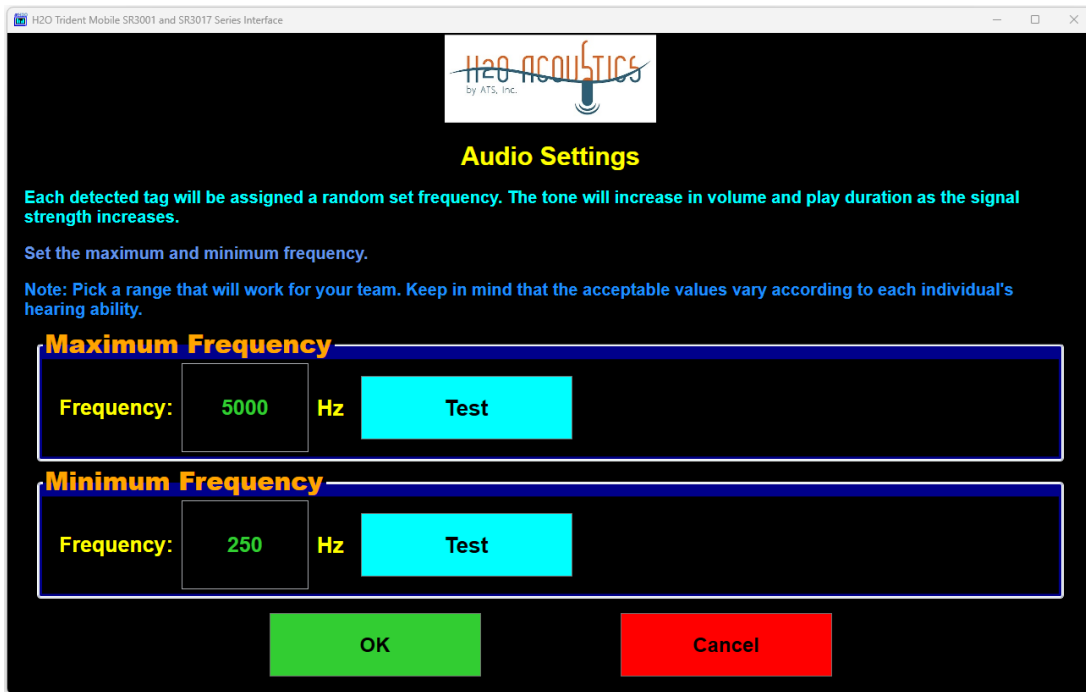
H2O Trident Mobile SR3001 and SR3017 Series Interface

H2O ACOUSTICS
by ATS, Inc.

Audio Settings

Each detected tag will be assigned a random set frequency. The tone will increase in volume and play duration as the signal strength increases.

Set the maximum and minimum frequency.

Note: Pick a range that will work for your team. Keep in mind that the acceptable values vary according to each individual's hearing ability.

Maximum Frequency

Frequency: 5000 Hz Test

Minimum Frequency

Frequency: 250 Hz Test

OK

Cancel